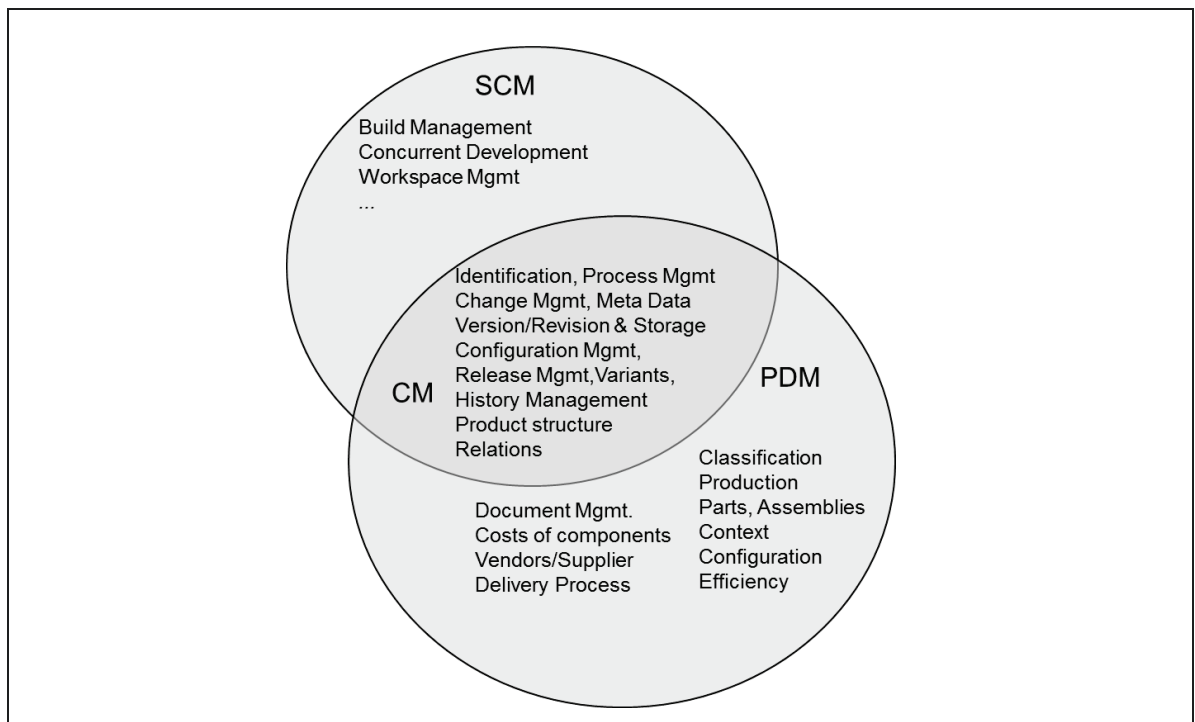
SCM

Build Management
Concurrent Development
Workspace Mgmt
...

Identification, Process Mgmt
Change Mgmt, Meta Data
Version/Revision & Storage
Configuration Mgmt,
Release Mgmt,Variants,
History Management
Product structure
Relations

CM

PDM

Classification
Production
Parts, Assemblies
Context
Configuration
Efficiency

Document Mgmt.
Costs of components
Vendors/Supplier
Delivery Process